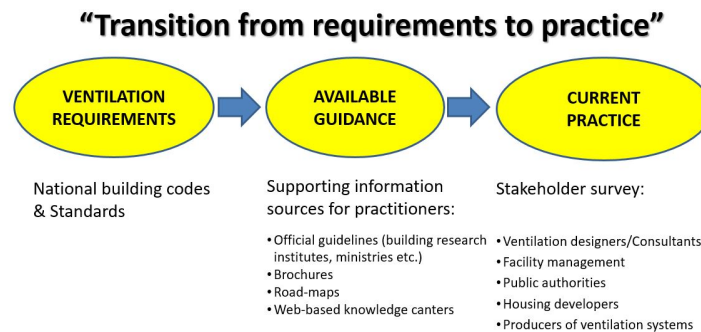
“Transition from requirements to practice”

VENTILATION REQUIREMENTS

AVAILABLE GUIDANCE

CURRENT PRACTICE

National building codes & Standards

Supporting information sources for practitioners:

• Official guidelines (building research institutes, ministries etc.)
• Brochures
• Road-maps
• Web-based knowledge centers

Stakeholder survey:

• Ventilation designers/Consultants
• Facility management
• Public authorities
• Housing developers
• Producers of ventilation systems